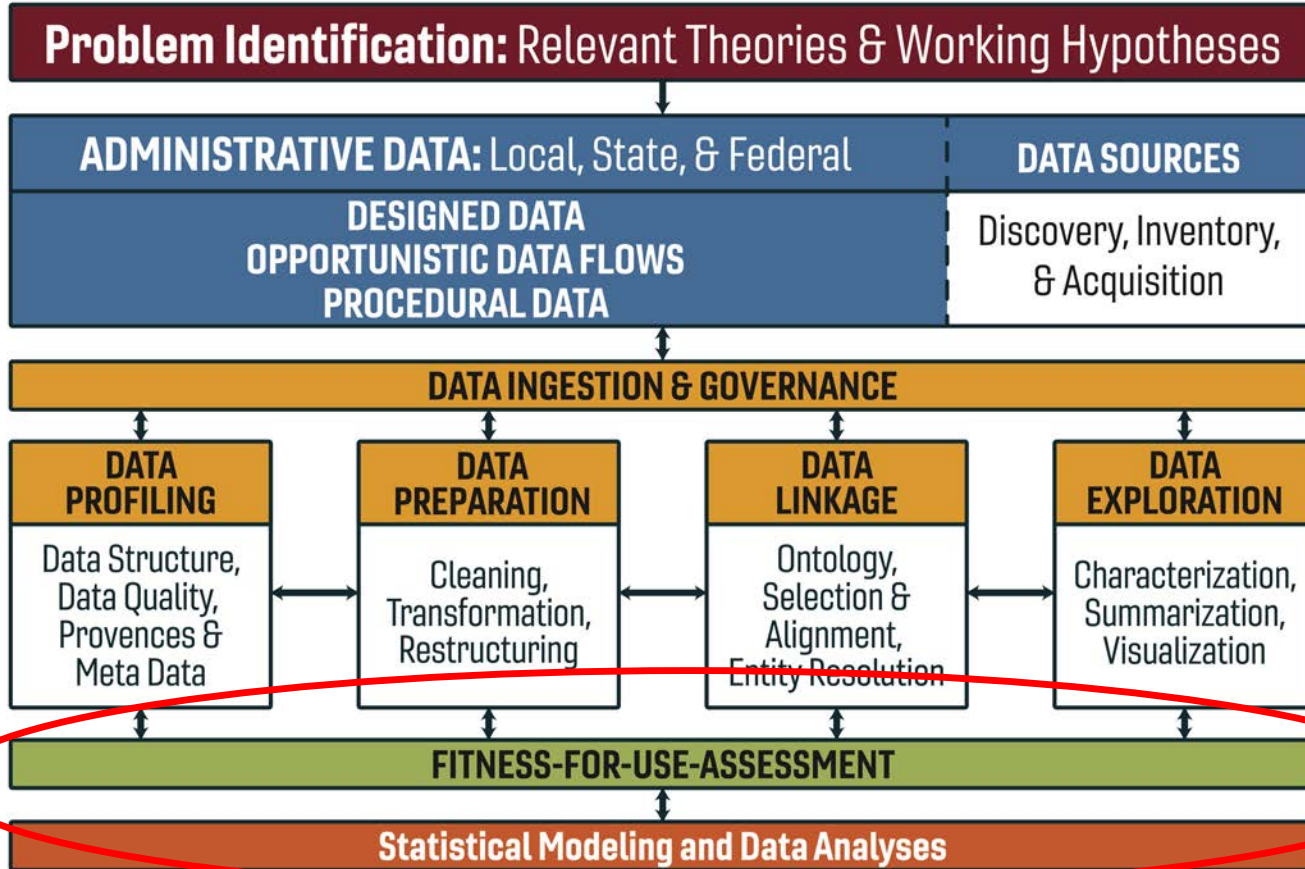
Problem Identification: Relevant Theories & Working Hypotheses

ADMINISTRATIVE DATA: Local, State, & Federal

DATA SOURCES

DESIGNED DATA
OPPORTUNISTIC DATA FLOWS
PROCEDURAL DATA

Discovery, Inventory, & Acquisition

DATA INGESTION & GOVERNANCE

DATA PROFILING

Data Structure, Data Quality, Provences & Meta Data

DATA PREPARATION

Cleaning, Transformation, Restructuring

DATA LINKAGE

Ontology, Selection & Alignment, Entity Resolution

DATA EXPLORATION

Characterization, Summarization, Visualization

FITNESS-FOR-USE-ASSESSMENT

Statistical Modeling and Data Analyses